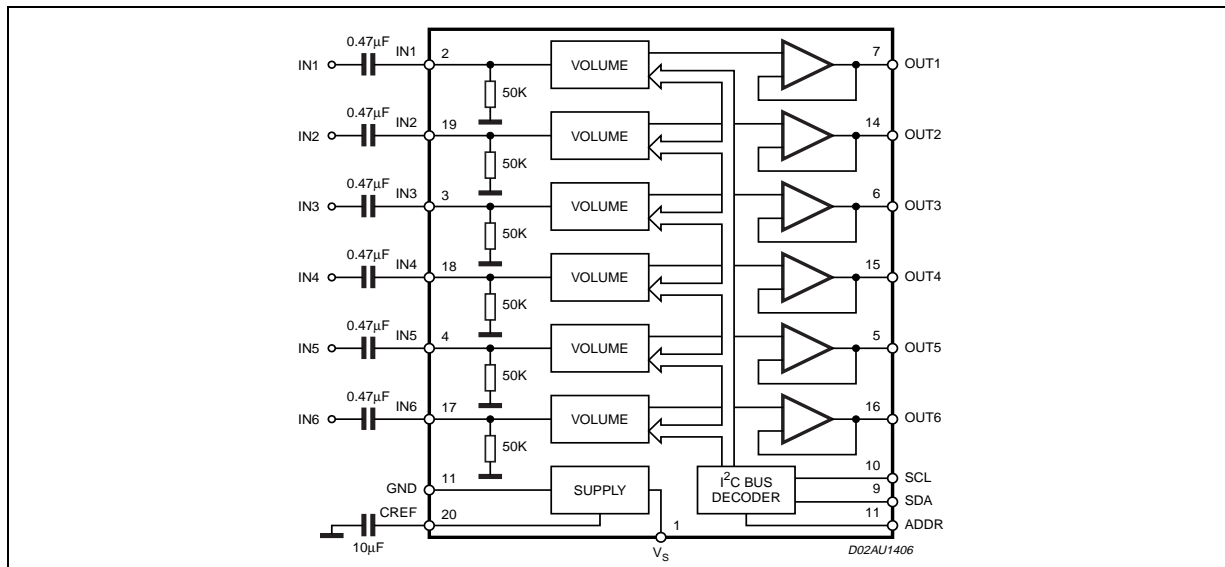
0.47μF IN1 2 IN1 VOLUME 7 OUT1
50K
0.47μF IN2 19 IN2 VOLUME 14 OUT2
50K
0.47μF IN3 3 IN3 VOLUME 6 OUT3
50K
0.47μF IN4 18 IN4 VOLUME 15 OUT4
50K
0.47μF IN5 4 IN5 VOLUME 5 OUT5
50K
0.47μF IN6 17 IN6 VOLUME 16 OUT6
50K
GND 11 SUPPLY
CREF 20
10μF
1
$V_S$
$I^2C$ BUS DECODER
10 SCL
9 SDA
11 ADDR
D02AU1406